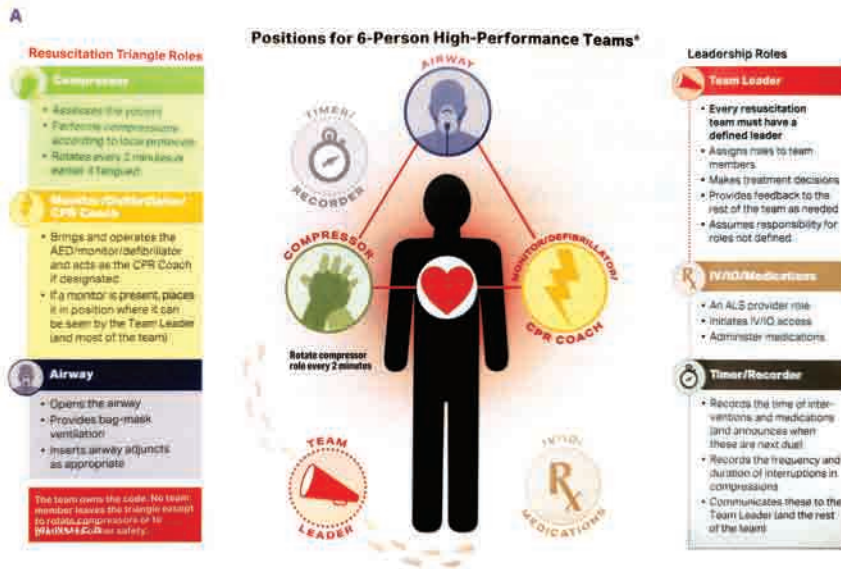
A

Resuscitation Triangle Roles

Compressor

• Assesses the patient
• Performs compressions according to local protocol
• Rotates every 2 minutes or earlier if fatigued

Monitor/Defibrillator/CPR Coach

• Brings and operates the AED/monitor/defibrillator and acts as the CPR Coach if designated
• If a monitor is present, places it in position where it can be seen by the Team Leader (and most of the team)

Airway

• Opens the airway
• Provides bag-mask ventilation
• Inserts airway adjuncts as appropriate

The team owns the code. No team member leaves the triangle except to rotate compressors or to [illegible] safety.

Positions for 6-Person High-Performance Teams*

AIRWAY

TIMER/RECORDER

COMPRESSOR

MONITOR/DEFIBRILLATOR/CPR COACH

Rotate compressor role every 2 minutes

TEAM LEADER

IV/IO/MEDICATIONS

Rx

Leadership Roles

Team Leader

• Every resuscitation team must have a defined leader
• Assigns roles to team members
• Makes treatment decisions
• Provides feedback to the rest of the team as needed
• Assumes responsibility for roles not defined

IV/IO/Medications

• An ALS provider role
• Initiates IV/IO access
• Administer medications

Timer/Recorder

• Records the time of interventions and medications (and announces when these are next due)
• Records the frequency and duration of interruptions in compressions
• Communicates these to the Team Leader (and the rest of the team)